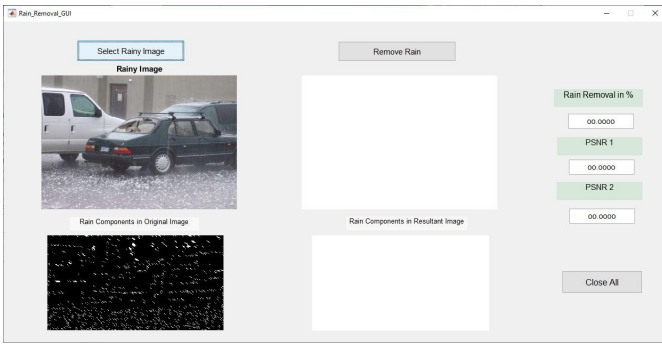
Rain_Removal_GUI

Select Rainy Image

Remove Rain

Rainy Image

Rain Removal in %

00.0000

PSNR 1

00.0000

PSNR 2

00.0000

Rain Components in Original Image

Rain Components in Resultant Image

Close All